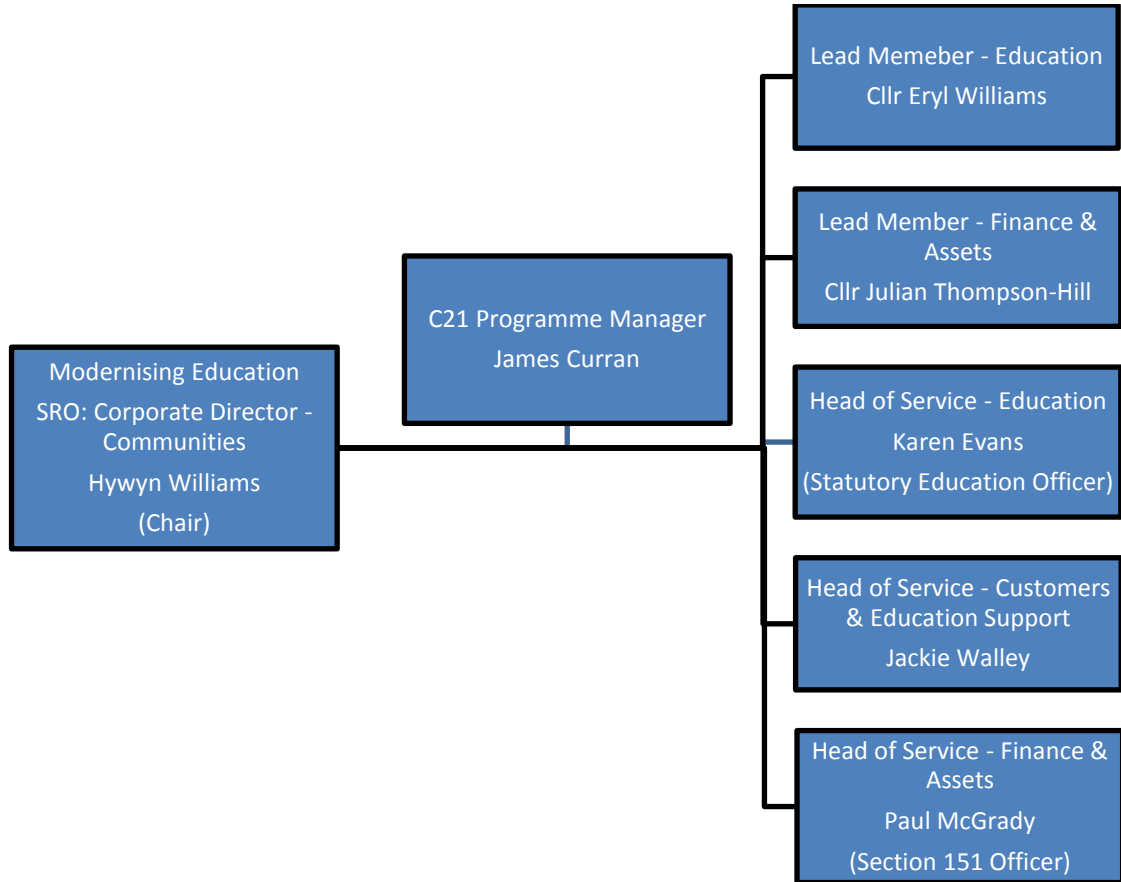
Modernising Education
SRO: Corporate Director - Communities
Hywyn Williams
(Chair)

C21 Programme Manager
James Curran

Lead Memeber - Education
Cllr Eryl Williams

Lead Member - Finance & Assets
Cllr Julian Thompson-Hill

Head of Service - Education
Karen Evans
(Statutory Education Officer)

Head of Service - Customers & Education Support
Jackie Walley

Head of Service - Finance & Assets
Paul McGrady
(Section 151 Officer)